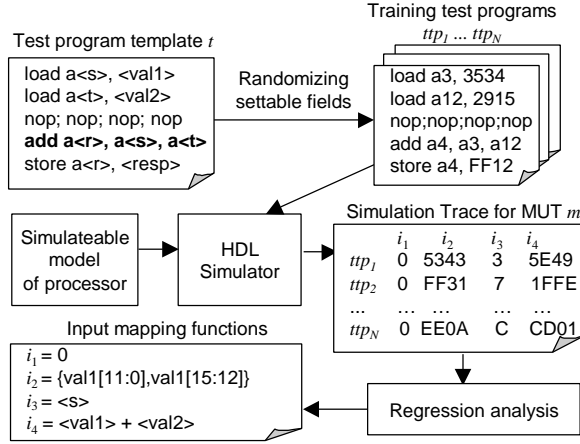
Test program template $t$

load a<s>, <val1>
load a<t>, <val2>
nop; nop; nop; nop
**add a<r>, a<s>, a<t>**
store a<r>, <resp>

Randomizing settable fields

Training test programs
$ttp_1$ ... $ttp_N$

load a3, 3534
load a12, 2915
nop;nop;nop;nop
add a4, a3, a12
store a4, FF12

Simulateable model of processor

HDL Simulator

Simulation Trace for MUT $m$

|  | $i_1$ | $i_2$ | $i_3$ | $i_4$ |
|---|---|---|---|---|
| $ttp_1$ | 0 | 5343 | 3 | 5E49 |
| $ttp_2$ | 0 | FF31 | 7 | 1FFE |
| ... | ... | ... | ... | ... |
| $ttp_N$ | 0 | EE0A | C | CD01 |

Input mapping functions

$i_1 = 0$
$i_2 =$ {val1[11:0],val1[15:12]}
$i_3 =$ <s>
$i_4 =$ <val1> + <val2>

Regression analysis